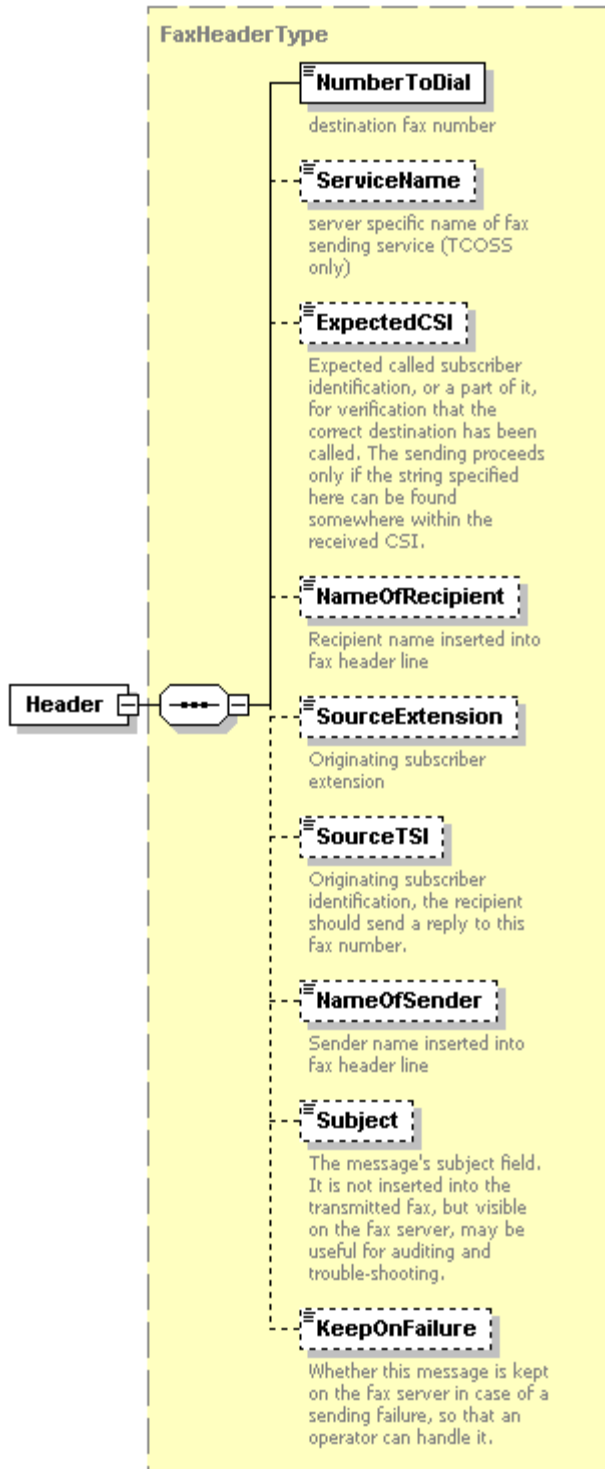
FaxHeaderType

Header

NumberToDial
destination fax number

ServiceName
server specific name of fax sending service (TCOSS only)

ExpectedCSI
Expected called subscriber identification, or a part of it, for verification that the correct destination has been called. The sending proceeds only if the string specified here can be found somewhere within the received CSI.

NameOfRecipient
Recipient name inserted into fax header line

SourceExtension
Originating subscriber extension

SourceTSI
Originating subscriber identification, the recipient should send a reply to this fax number.

NameOfSender
Sender name inserted into fax header line

Subject
The message's subject field. It is not inserted into the transmitted fax, but visible on the fax server, may be useful for auditing and trouble-shooting.

KeepOnFailure
Whether this message is kept on the fax server in case of a sending failure, so that an operator can handle it.